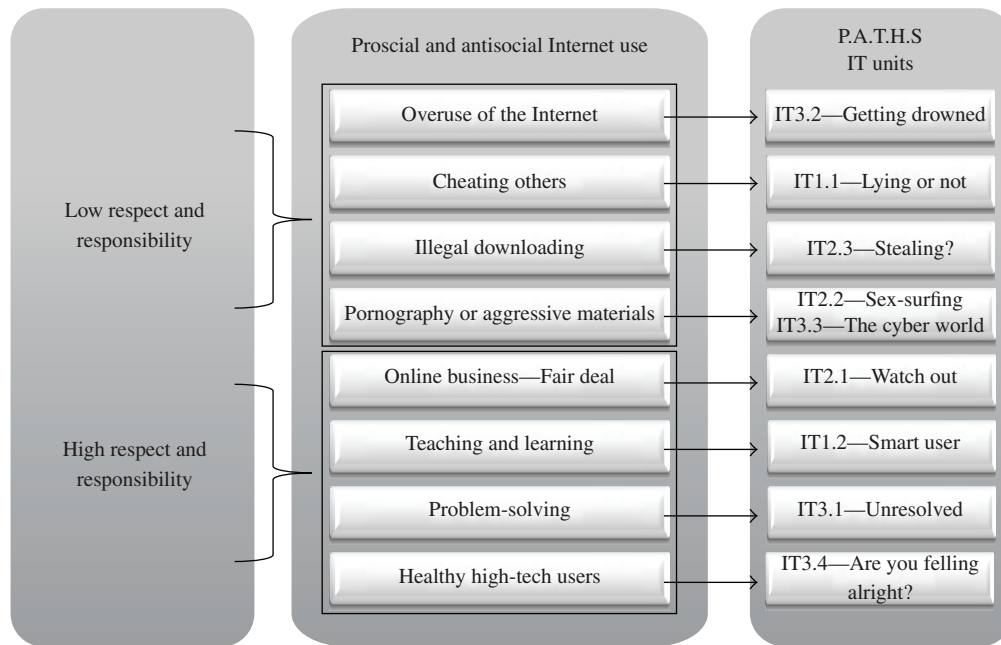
Low respect and responsibility

High respect and responsibility

Proscial and antisocial Internet use

Overuse of the Internet

Cheating others

Illegal downloading

Pornography or aggressive materials

Online business—Fair deal

Teaching and learning

Problem-solving

Healthy high-tech users

P.A.T.H.S
IT units

IT3.2—Getting drowned

IT1.1—Lying or not

IT2.3—Stealing?

IT2.2—Sex-surfing
IT3.3—The cyber world

IT2.1—Watch out

IT1.2—Smart user

IT3.1—Unresolved

IT3.4—Are you felling alright?